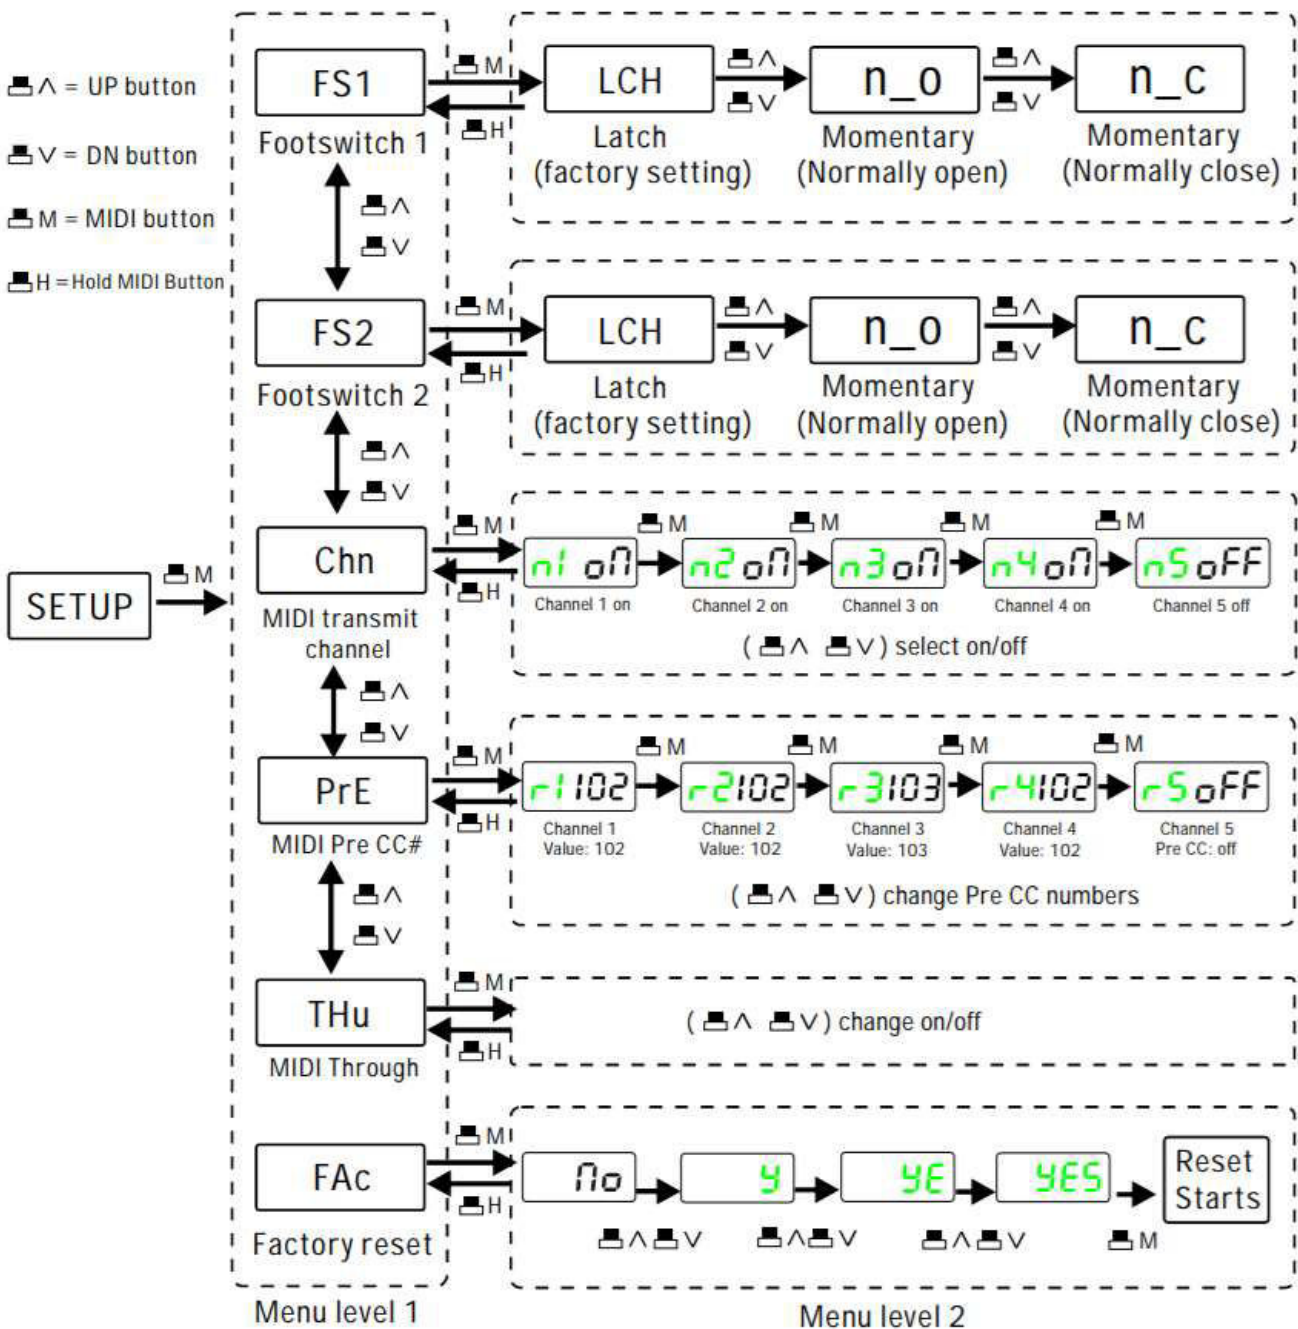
∧ = UP button
∨ = DN button
M = MIDI button
H = Hold MIDI Button

SETUP
M

FS1
Footswitch 1
M
H
LCH
Latch
(factory setting)
∧
∨
n_o
Momentary
(Normally open)
∧
∨
n_c
Momentary
(Normally close)

∧
∨

FS2
Footswitch 2
M
H
LCH
Latch
(factory setting)
∧
∨
n_o
Momentary
(Normally open)
∧
∨
n_c
Momentary
(Normally close)

∧
∨

Chn
MIDI transmit channel
M
H
M M M M
n1 oN
Channel 1 on
n2 oN
Channel 2 on
n3 oN
Channel 3 on
n4 oN
Channel 4 on
n5 oFF
Channel 5 off
( ∧ ∨ ) select on/off

∧
∨

PrE
MIDI Pre CC#
M
H
M M M M
r1 102
Channel 1 Value: 102
r2 102
Channel 2 Value: 102
r3 103
Channel 3 Value: 103
r4 102
Channel 4 Value: 102
r5 oFF
Channel 5 Pre CC: off
( ∧ ∨ ) change Pre CC numbers

∧
∨

THu
MIDI Through
M
H
( ∧ ∨ ) change on/off

FAc
Factory reset
M
H
No
y
yE
yES
Reset Starts
∧ ∨ ∧ ∨ ∧ ∨ M

Menu level 1
Menu level 2